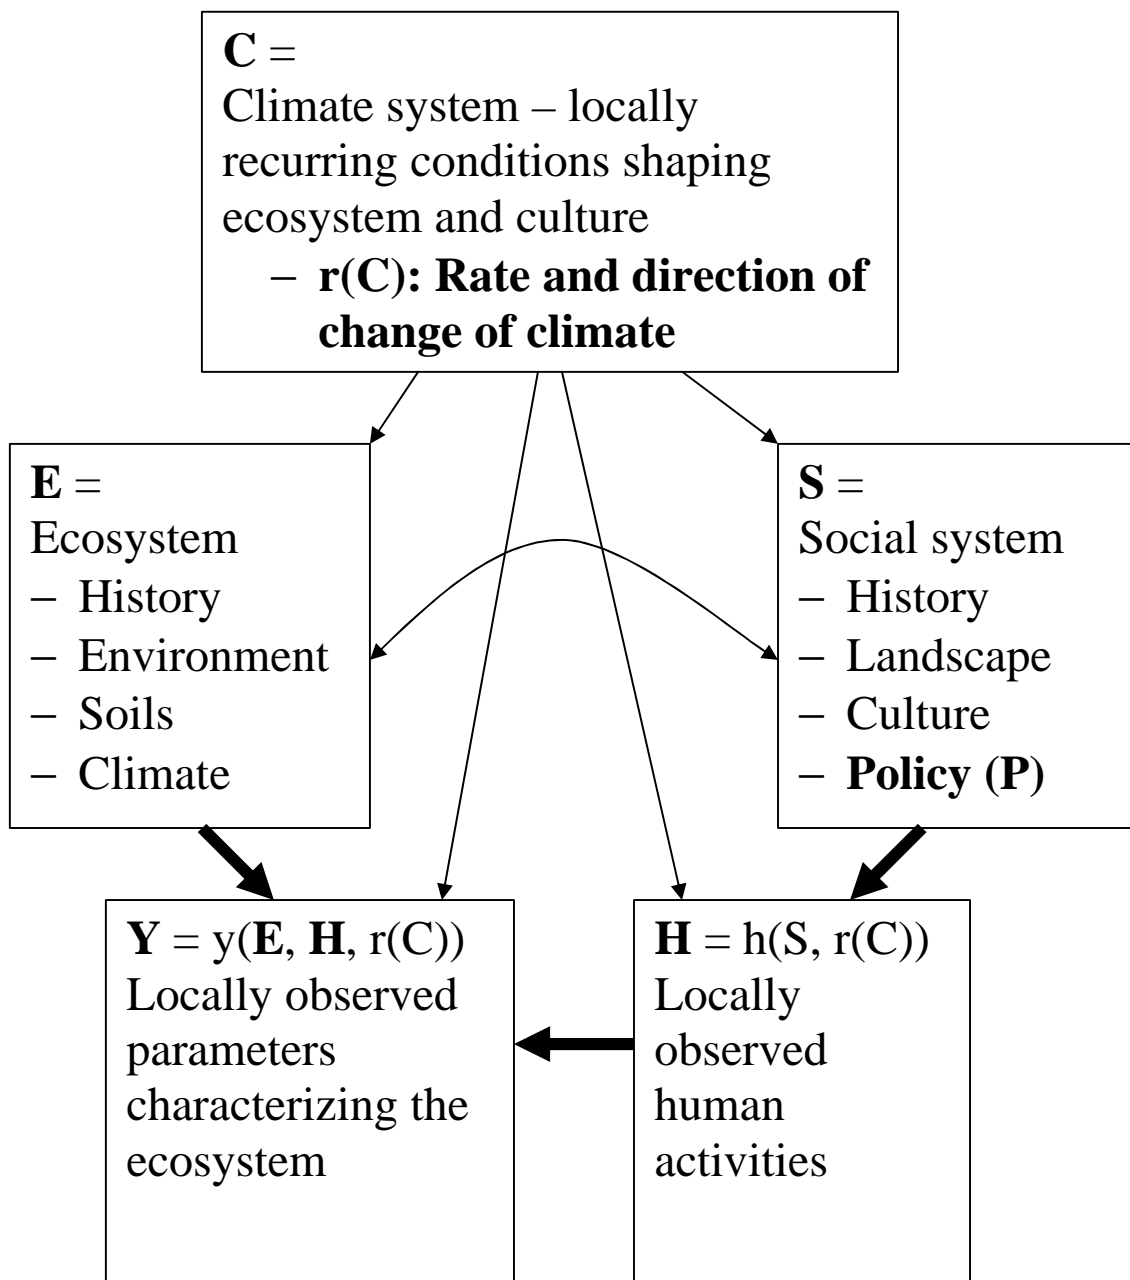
**C** =
Climate system – locally recurring conditions shaping ecosystem and culture
– **r(C): Rate and direction of change of climate**

**E** =
Ecosystem
– History
– Environment
– Soils
– Climate

**S** =
Social system
– History
– Landscape
– Culture
– **Policy (P)**

**Y** = y(**E**, **H**, r(C))
Locally observed parameters characterizing the ecosystem

**H** = h(S, r(C))
Locally observed human activities